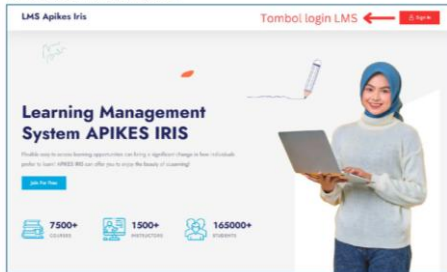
LMS Apikes Iris

Tombol login LMS

Sign In

Learning Management System APIKES IRIS

Flexible easy to access learning opportunities can bring a significant change in how individuals prefer to learn! APIKES IRIS can offer you to enjoy the beauty of eLearning!

Join For Free

7500+
COURSES

1500+
INSTRUCTORS

165000+
STUDENTS